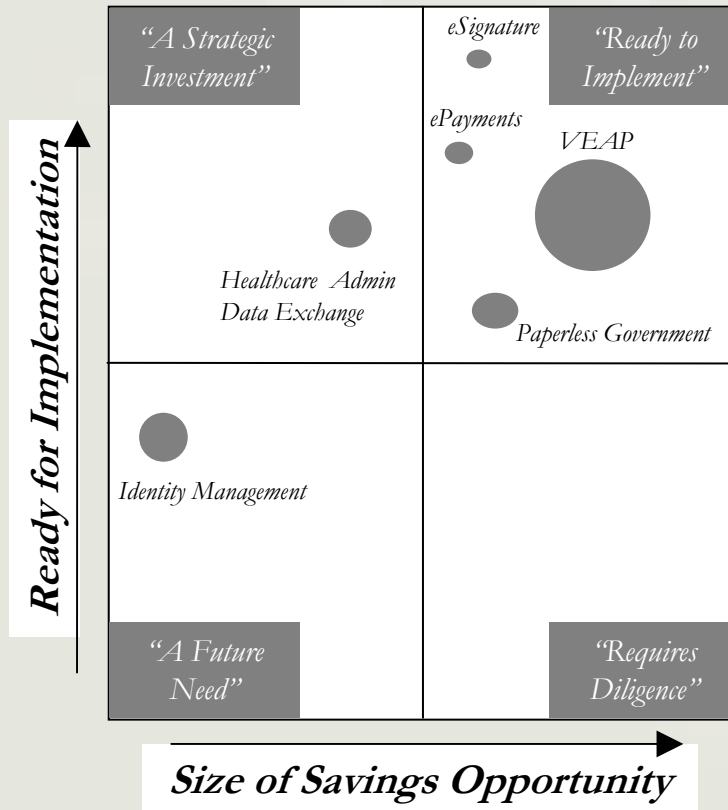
Ready for Implementation

"A Strategic Investment"

eSignature

"Ready to Implement"

ePayments

VEAP

Healthcare Admin Data Exchange

Paperless Government

Identity Management

"A Future Need"

"Requires Diligence"

Size of Savings Opportunity